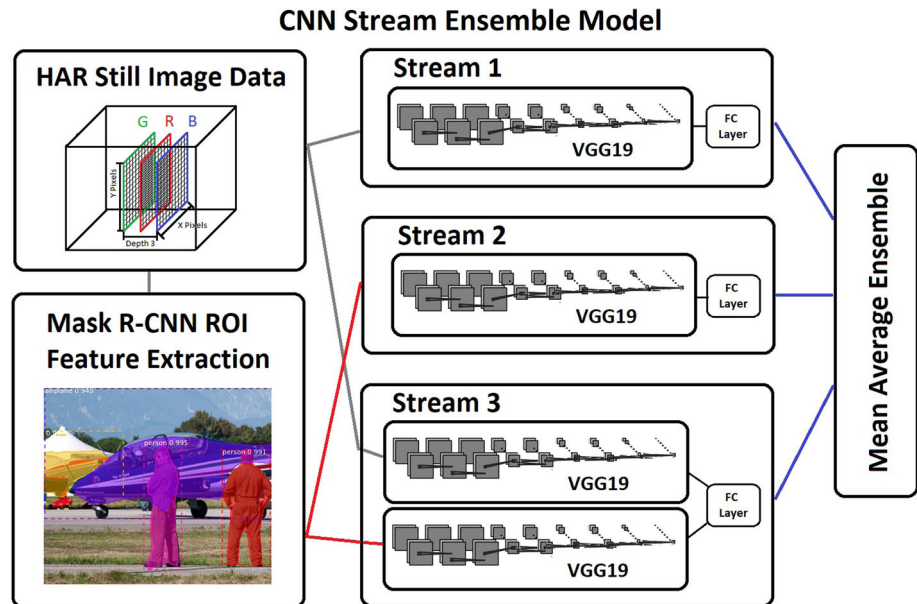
CNN Stream Ensemble Model

HAR Still Image Data

G R B

Y Pixels

X Pixels

Depth 3

Mask R-CNN ROI Feature Extraction

airplane 0.949

person 0.995

person 0.991

Stream 1

VGG19

FC Layer

Stream 2

VGG19

FC Layer

Stream 3

VGG19

VGG19

FC Layer

Mean Average Ensemble